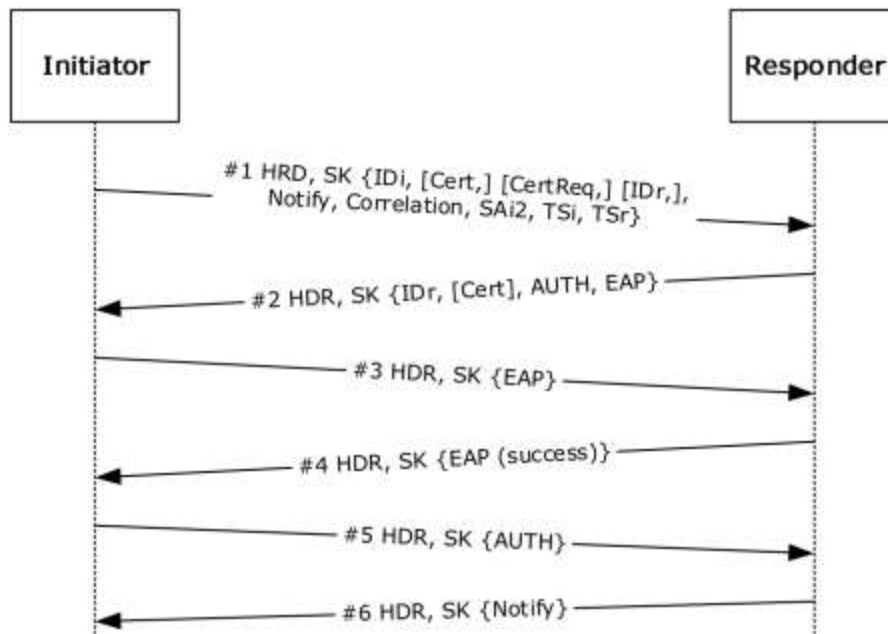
Initiator

Responder

#1 HRD, SK {IDi, [Cert,] [CertReq,] [IDr,], Notify, Correlation, SAi2, TSi, TSr}

#2 HDR, SK {IDr, [Cert], AUTH, EAP}

#3 HDR, SK {EAP}

#4 HDR, SK {EAP (success)}

#5 HDR, SK {AUTH}

#6 HDR, SK {Notify}